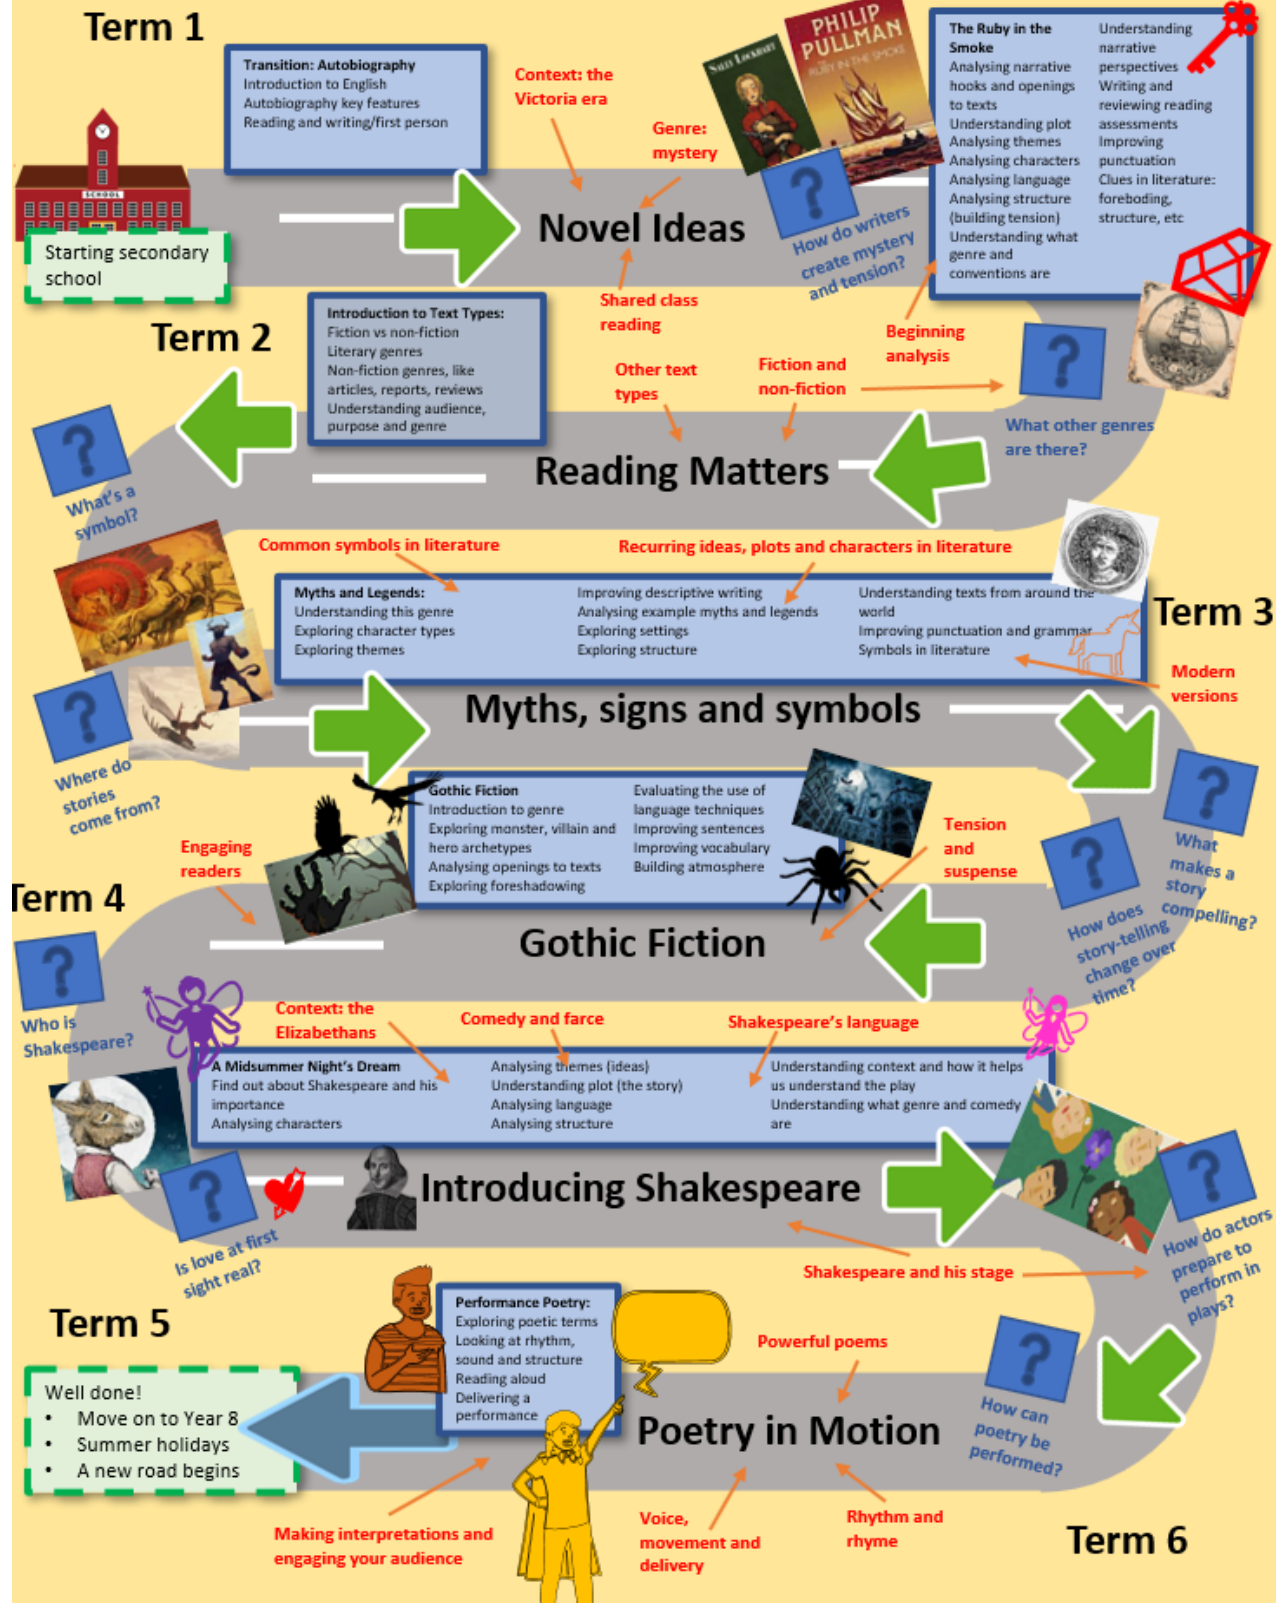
Term 1

SCHOOL

Starting secondary school

Transition: Autobiography
Introduction to English
Autobiography key features
Reading and writing/first person

Context: the Victoria era

Genre: mystery

SALLY LOCKHART

PHILIP PULLMAN
THE RUBY IN THE SMOKE

The Ruby in the Smoke
Analysing narrative hooks and openings to texts
Understanding plot
Analysing themes
Analysing characters
Analysing language
Analysing structure (building tension)
Understanding what genre and conventions are

Understanding narrative perspectives
Writing and reviewing reading assessments
Improving punctuation
Clues in literature: foreboding, structure, etc

?
How do writers create mystery and tension?

Novel Ideas

Shared class reading

Term 2

Introduction to Text Types:
Fiction vs non-fiction
Literary genres
Non-fiction genres, like articles, reports, reviews
Understanding audience, purpose and genre

Beginning analysis

Other text types

Fiction and non-fiction

?
What other genres are there?

?
What's a symbol?

Reading Matters

Common symbols in literature

Recurring ideas, plots and characters in literature

Term 3

Myths and Legends:
Understanding this genre
Exploring character types
Exploring themes

Improving descriptive writing
Analysing example myths and legends
Exploring settings
Exploring structure

Understanding texts from around the world
Improving punctuation and grammar
Symbols in literature

Modern versions

?
Where do stories come from?

Myths, signs and symbols

?
What makes a story compelling?

Gothic Fiction
Introduction to genre
Exploring monster, villain and hero archetypes
Analysing openings to texts
Exploring foreshadowing

Evaluating the use of language techniques
Improving sentences
Improving vocabulary
Building atmosphere

Tension and suspense

Engaging readers

Term 4

?
How does story-telling change over time?

Gothic Fiction

?
Who is Shakespeare?

Context: the Elizabethans

Comedy and farce

Shakespeare's language

A Midsummer Night's Dream
Find out about Shakespeare and his importance
Analysing characters

Analysing themes (ideas)
Understanding plot (the story)
Analysing language
Analysing structure

Understanding context and how it helps us understand the play
Understanding what genre and comedy are

?
Is love at first sight real?

Introducing Shakespeare

?
How do actors prepare to perform in plays?

Shakespeare and his stage

Term 5

Performance Poetry:
Exploring poetic terms
Looking at rhythm, sound and structure
Reading aloud
Delivering a performance

Powerful poems

?
How can poetry be performed?

Well done!
• Move on to Year 8
• Summer holidays
• A new road begins

Poetry in Motion

Making interpretations and engaging your audience

Voice, movement and delivery

Rhythm and rhyme

Term 6